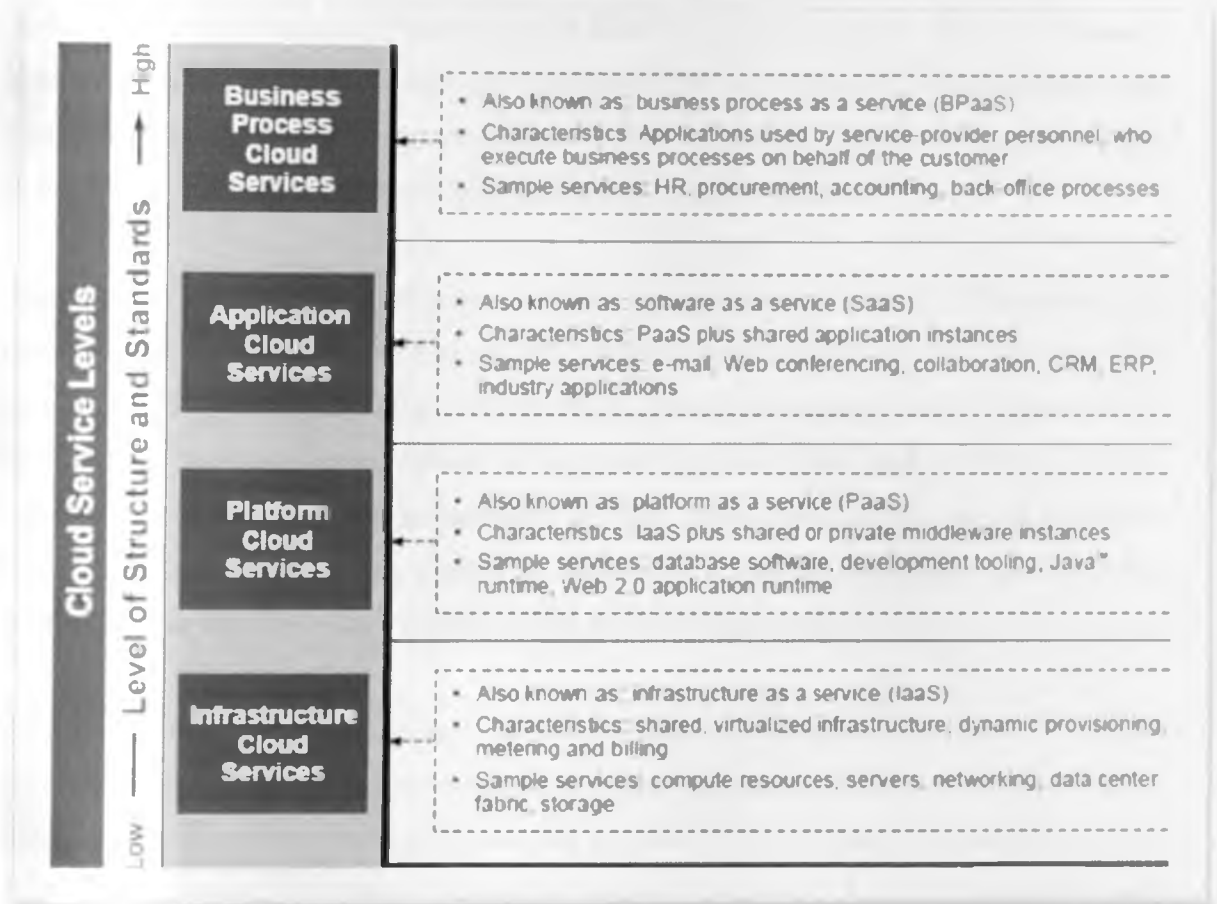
Cloud Service Levels

Low —— Level of Structure and Standards —— High

Business Process Cloud Services

• Also known as business process as a service (BPaaS)
• Characteristics Applications used by service-provider personnel who execute business processes on behalf of the customer
• Sample services HR, procurement, accounting, back-office processes

Application Cloud Services

• Also known as software as a service (SaaS)
• Characteristics PaaS plus shared application instances
• Sample services e-mail Web conferencing, collaboration, CRM ERP, industry applications

Platform Cloud Services

• Also known as platform as a service (PaaS)
• Characteristics IaaS plus shared or private middleware instances
• Sample services database software, development tooling, Java™ runtime, Web 2.0 application runtime

Infrastructure Cloud Services

• Also known as infrastructure as a service (IaaS)
• Characteristics shared, virtualized infrastructure, dynamic provisioning metering and billing
• Sample services compute resources, servers, networking, data center fabric, storage